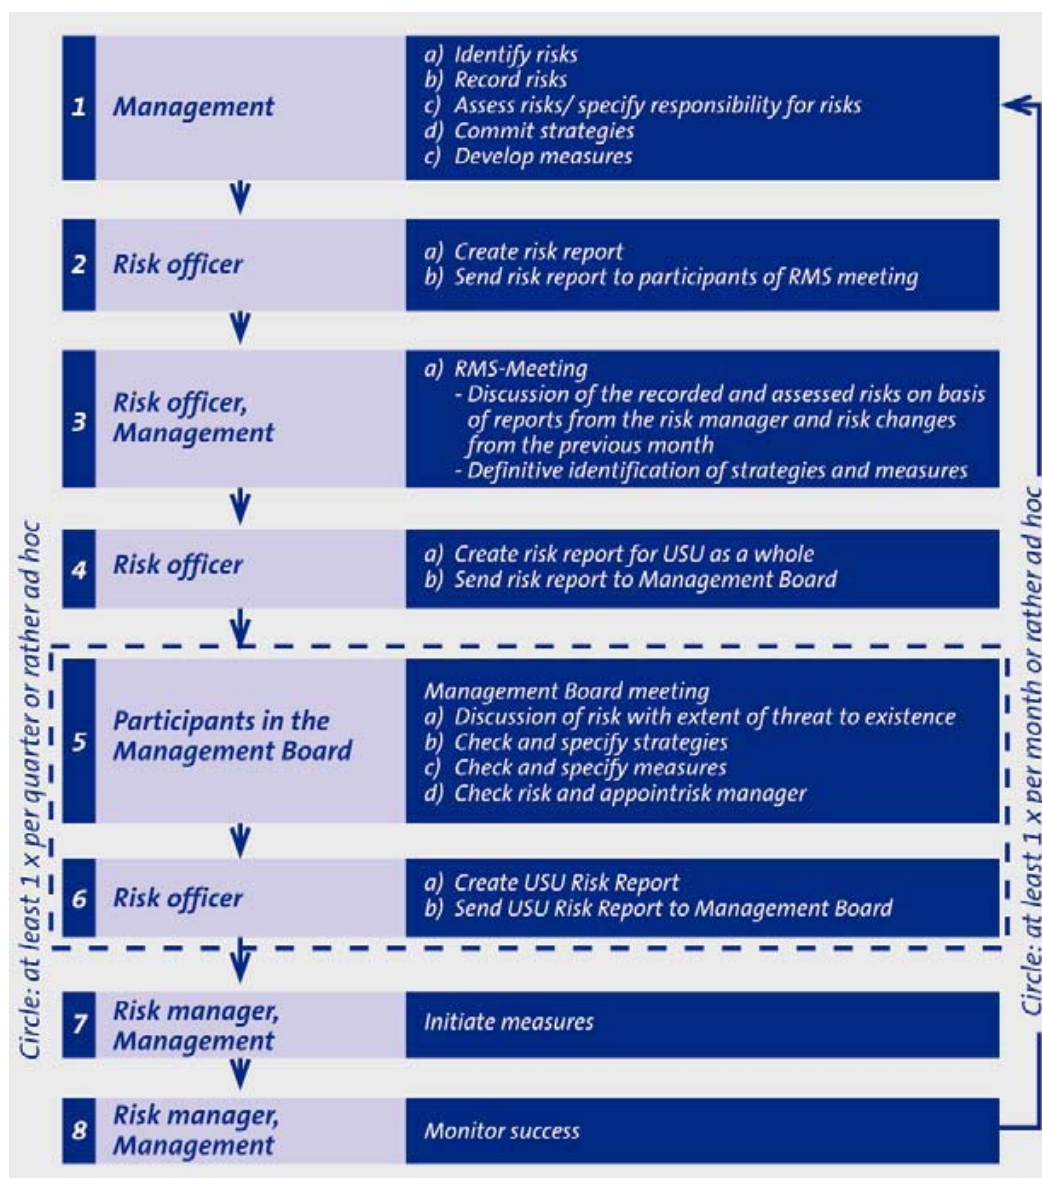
1 Management

a) Identify risks
b) Record risks
c) Assess risks/ specify responsibility for risks
d) Commit strategies
c) Develop measures

2 Risk officer

a) Create risk report
b) Send risk report to participants of RMS meeting

3 Risk officer, Management

a) RMS-Meeting
- Discussion of the recorded and assessed risks on basis of reports from the risk manager and risk changes from the previous month
- Definitive identification of strategies and measures

4 Risk officer

a) Create risk report for USU as a whole
b) Send risk report to Management Board

5 Participants in the Management Board

Management Board meeting
a) Discussion of risk with extent of threat to existence
b) Check and specify strategies
c) Check and specify measures
d) Check risk and appointrisk manager

6 Risk officer

a) Create USU Risk Report
b) Send USU Risk Report to Management Board

7 Risk manager, Management

Initiate measures

8 Risk manager, Management

Monitor success

Circle: at least 1 x per quarter or rather ad hoc

Circle: at least 1 x per month or rather ad hoc